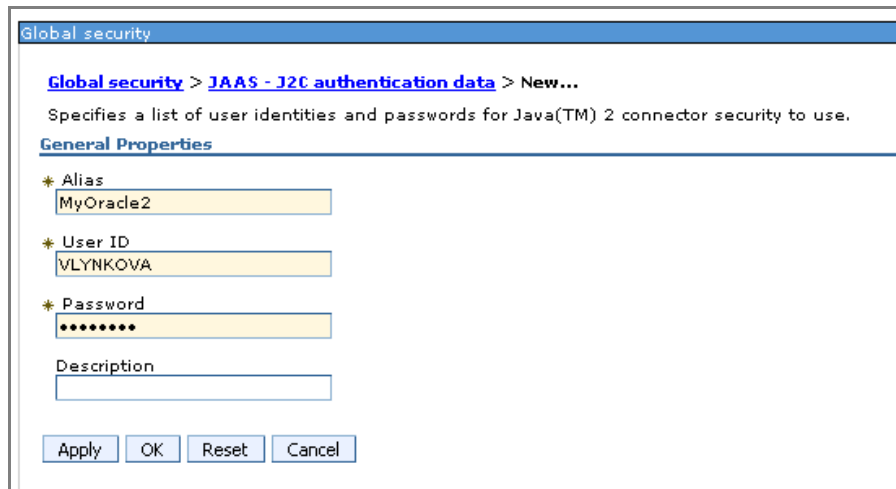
Global security

Global security > JAAS - J2C authentication data > New...

Specifies a list of user identities and passwords for Java(TM) 2 connector security to use.

General Properties

* Alias
MyOracle2

* User ID
VLYNKOVA

* Password
•••••••••

Description

Apply OK Reset Cancel